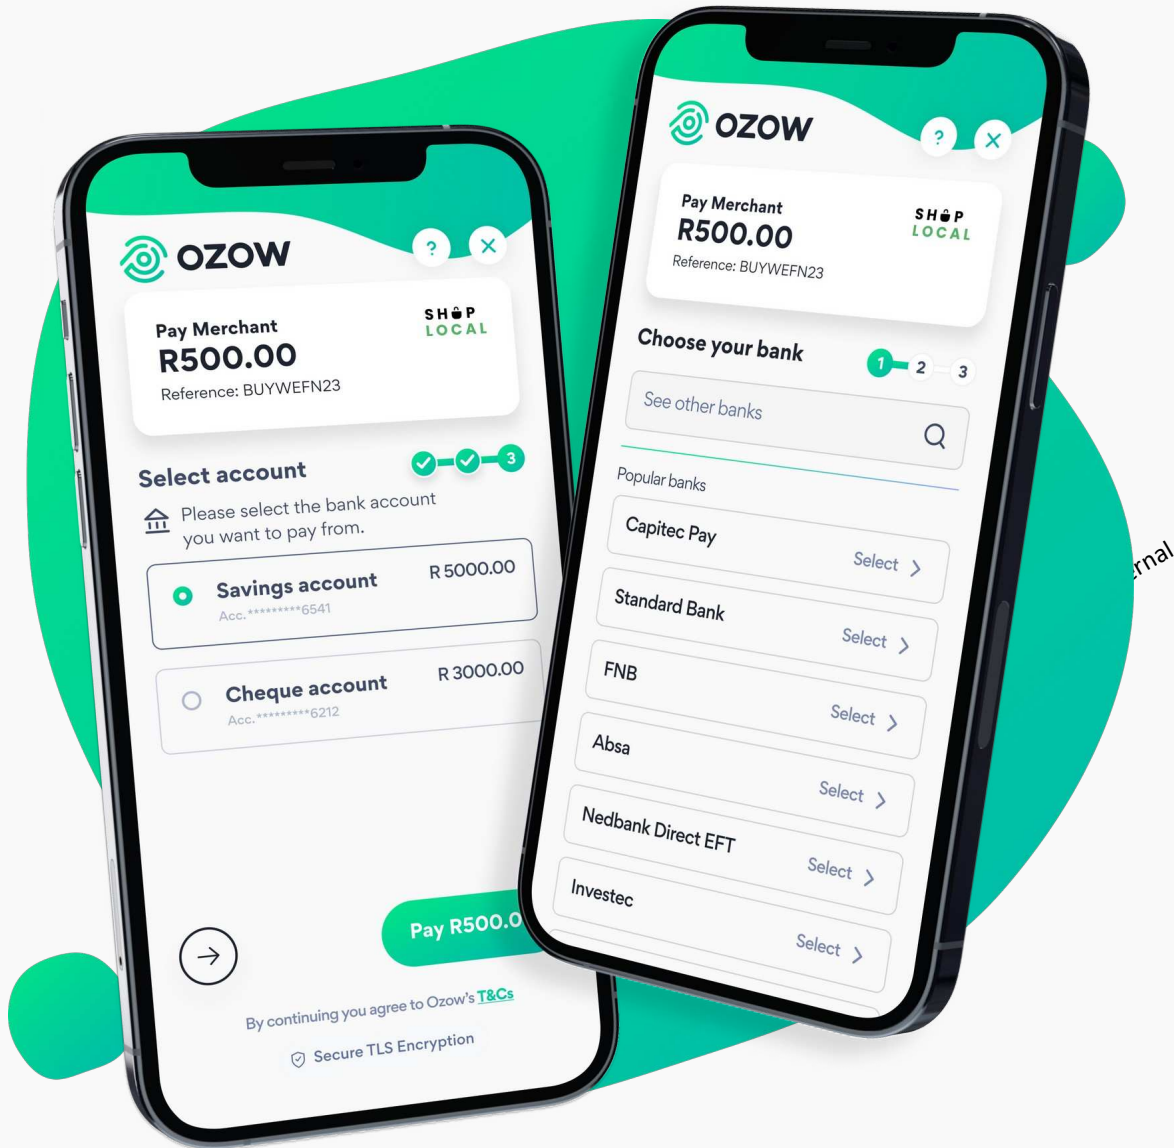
OZOW
?
X
Pay Merchant
R500.00
Reference: BUYWEFN23
SHOP LOCAL
Select account
3
Please select the bank account you want to pay from.
Savings account
Acc.*********6541
R 5000.00
Cheque account
Acc.*********6212
R 3000.00
Pay R500.0
By continuing you agree to Ozow's T&Cs
Secure TLS Encryption

OZOW
?
X
Pay Merchant
R500.00
Reference: BUYWEFN23
SHOP LOCAL
Choose your bank
1 2 3
See other banks
Popular banks
Capitec Pay
Select >
Standard Bank
Select >
FNB
Select >
Absa
Select >
Nedbank Direct EFT
Select >
Investec
Select >

rnal